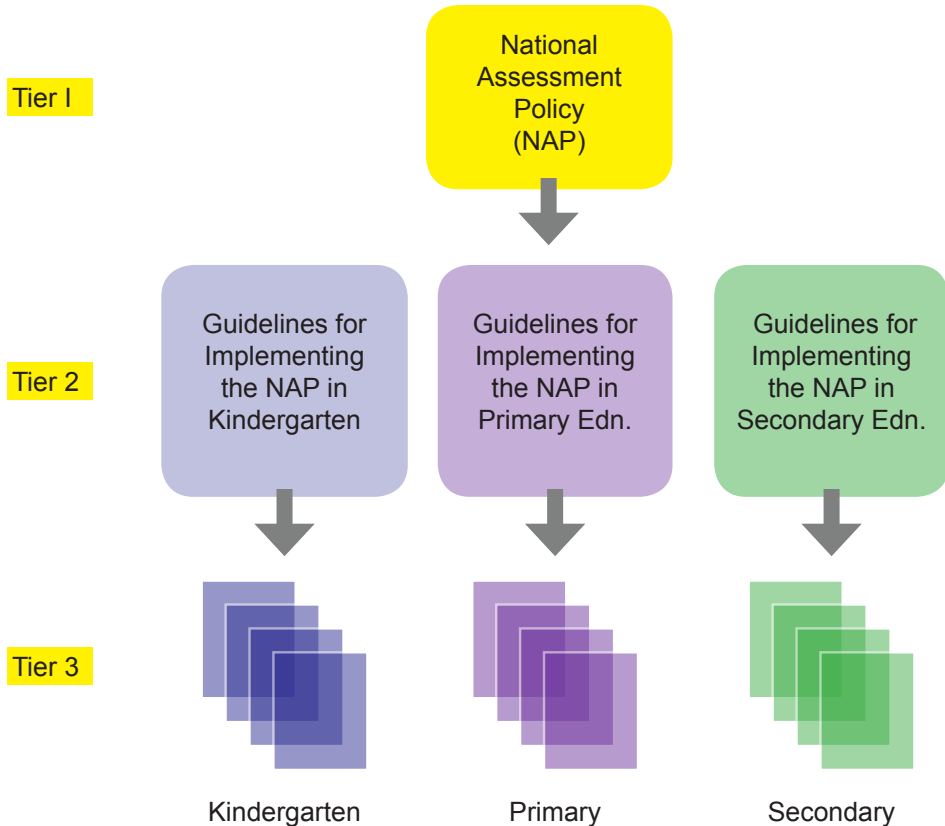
Tier I

National Assessment Policy (NAP)

Tier 2

Guidelines for Implementing the NAP in Kindergarten

Guidelines for Implementing the NAP in Primary Edn.

Guidelines for Implementing the NAP in Secondary Edn.

Tier 3

Kindergarten

Primary

Secondary